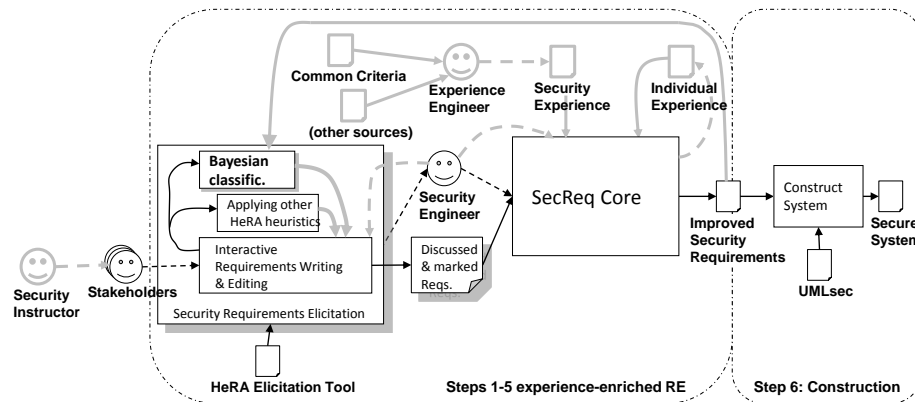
Common Criteria

(other sources)

Experience Engineer

Security Experience

Individual Experience

Bayesian classific.

Applying other HeRA heuristics

Interactive Requirements Writing & Editing

Security Requirements Elicitation

Security Engineer

Discussed & marked Reqs.

SecReq Core

Improved Security Requirements

Construct System

Secure System

UMLsec

Security Instructor

Stakeholders

HeRA Elicitation Tool

Steps 1-5 experience-enriched RE

Step 6: Construction